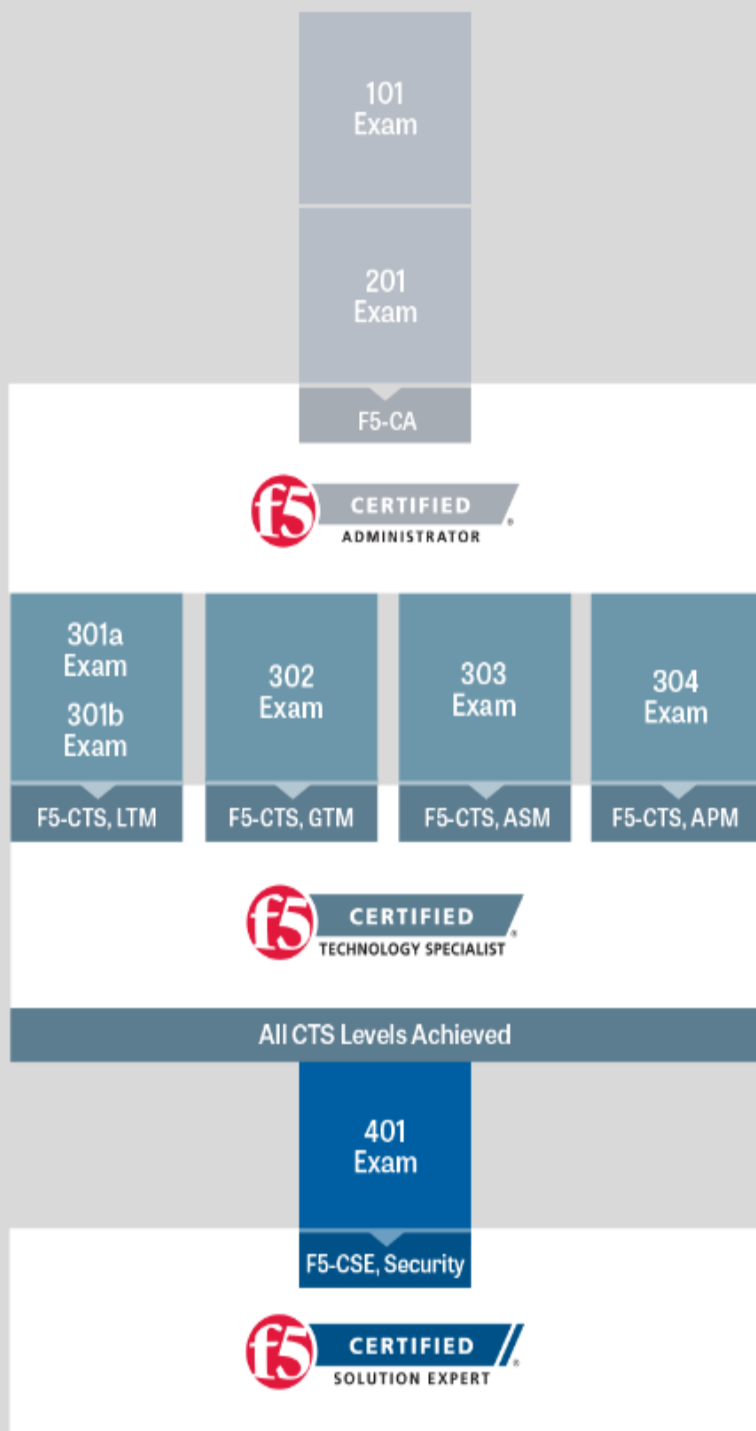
101
Exam

201
Exam

F5-CA

f5 CERTIFIED®
ADMINISTRATOR

301a
Exam
301b
Exam

F5-CTS, LTM

302
Exam

F5-CTS, GTM

303
Exam

F5-CTS, ASM

304
Exam

F5-CTS, APM

f5 CERTIFIED®
TECHNOLOGY SPECIALIST

All CTS Levels Achieved

401
Exam

F5-CSE, Security

f5 CERTIFIED®
SOLUTION EXPERT